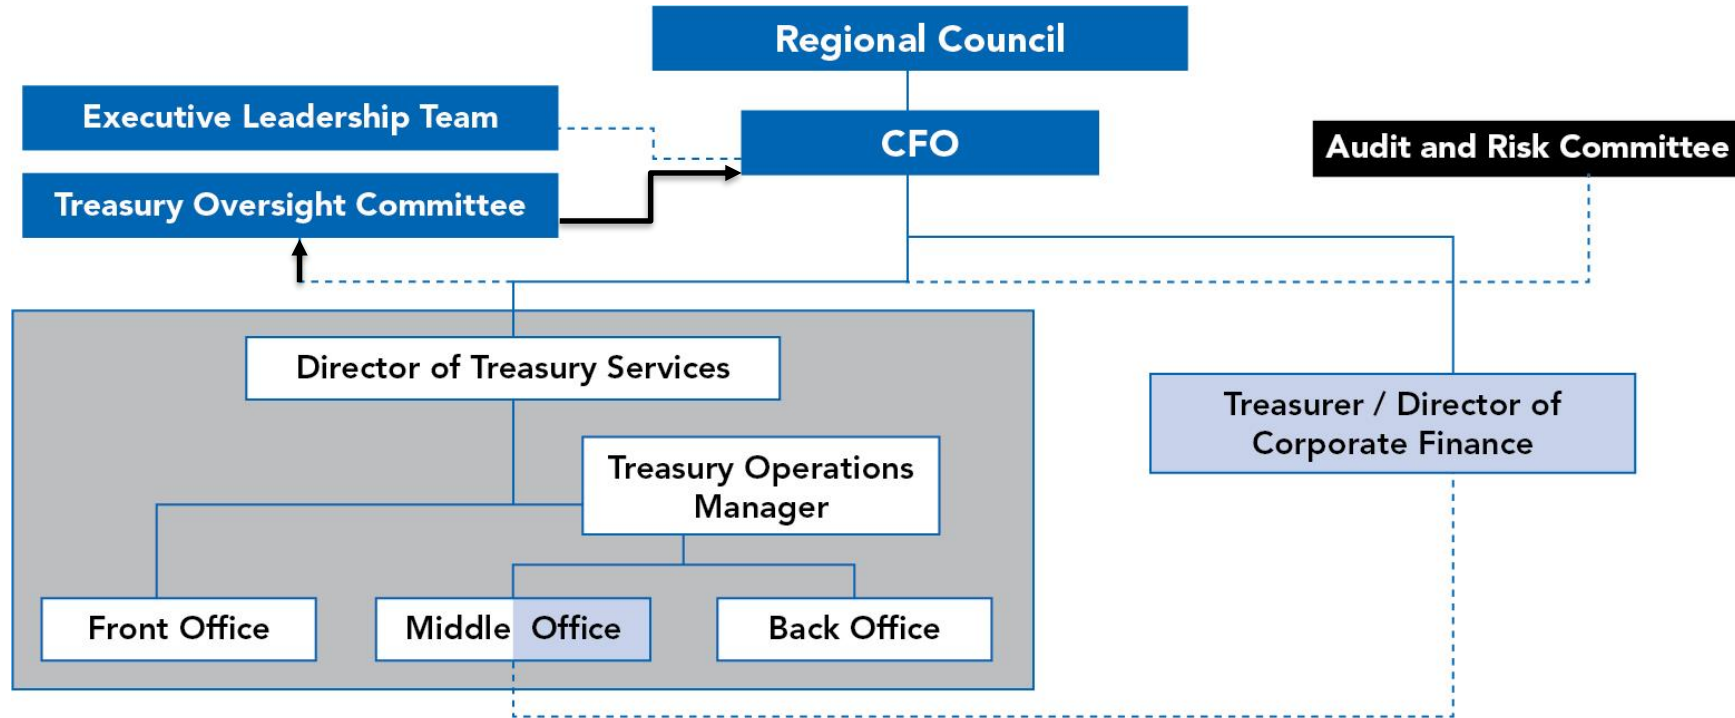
Regional Council

Executive Leadership Team

CFO

Audit and Risk Committee

Treasury Oversight Committee

Director of Treasury Services

Treasurer / Director of Corporate Finance

Treasury Operations Manager

Front Office

Middle Office

Back Office